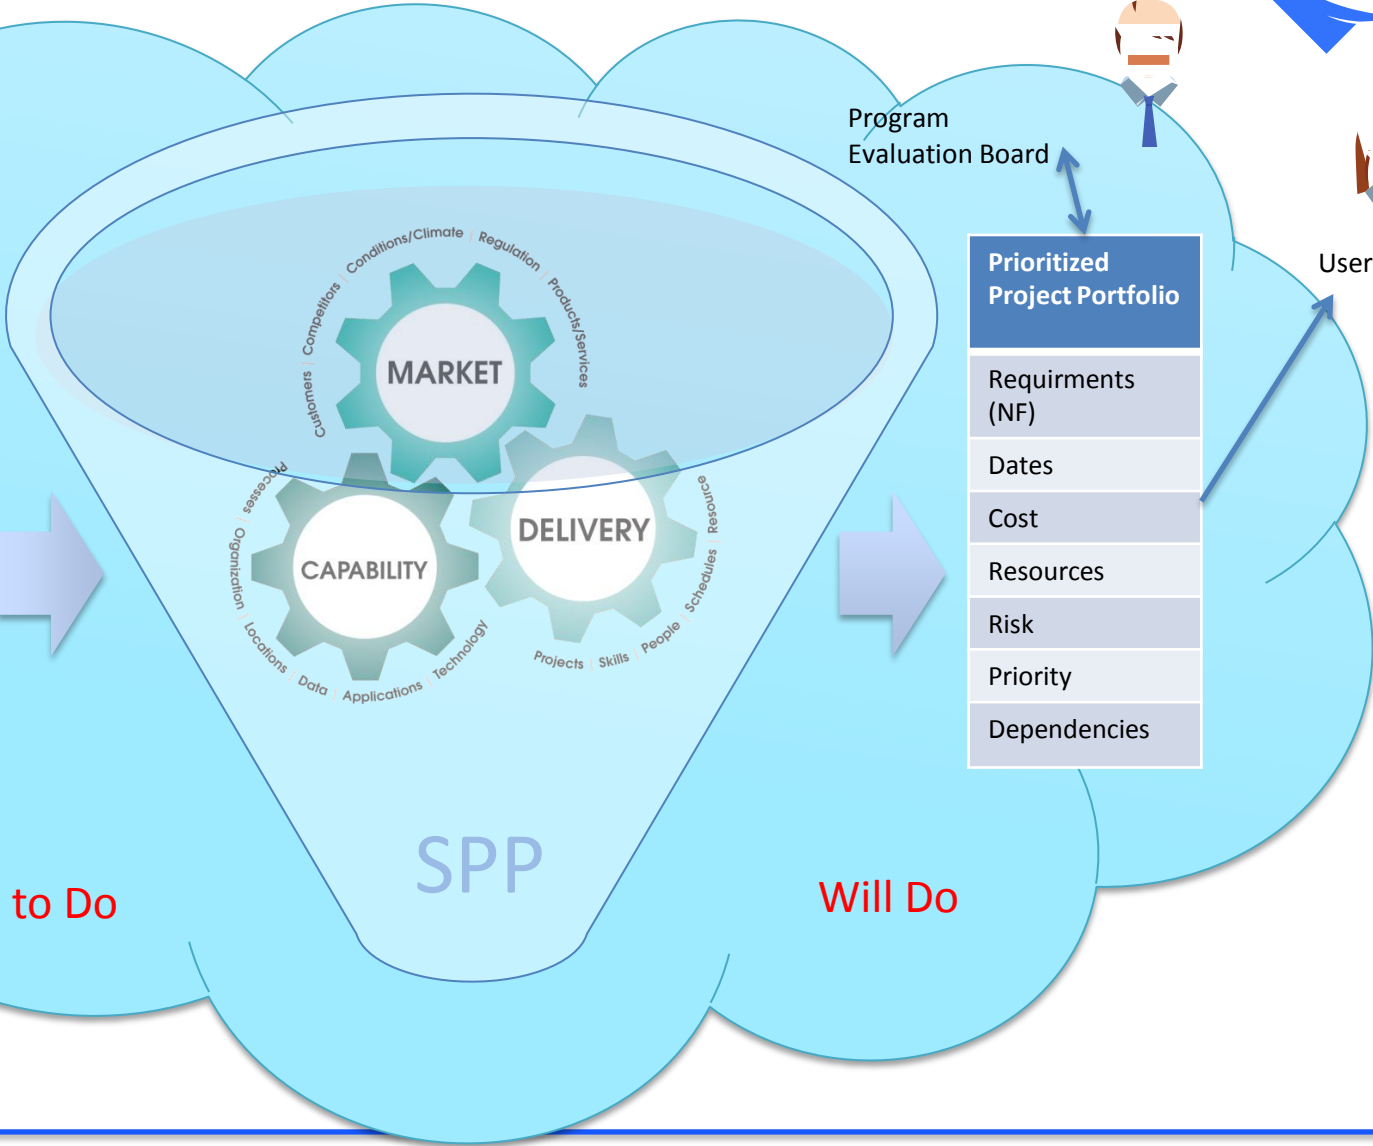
Program
Evaluation Board

User

Customers | Competitors | Conditions/Climate | Regulation | Products/Services

MARKET

Processes | Organization | Locations | Data | Applications | Technology

CAPABILITY

DELIVERY

Resource | Schedules | People | Skills | Projects

| Prioritized Project Portfolio |
|---|
| Requirments (NF) |
| Dates |
| Cost |
| Resources |
| Risk |
| Priority |
| Dependencies |

to Do

SPP

Will Do